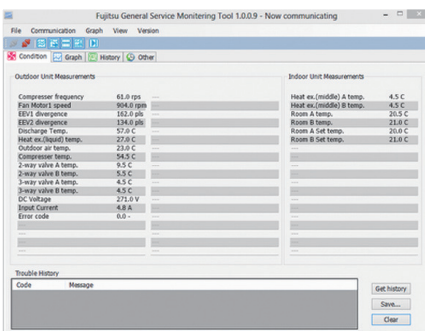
Fujitsu General Service Monitering Tool 1.0.0.9 - Now communicating

File Communication Graph View Version

Condition Graph History Other

Outdoor Unit Measurements

| | | |
|---|---|---|
| Compressor frequency | 61.0 rps | --- |
| Fan Motor1 speed | 904.0 rpm | --- |
| EEV1 divergence | 162.0 pls | --- |
| EEV2 divergence | 134.0 pls | --- |
| Discharge Temp. | 57.0 C | --- |
| Heat ex.(liquid) temp. | 27.0 C | --- |
| Outdoor air temp. | 23.0 C | --- |
| Compresser temp. | 54.5 C | --- |
| 2-way valve A temp. | 9.5 C | --- |
| 2-way valve B temp. | 5.5 C | --- |
| 3-way valve A temp. | 4.5 C | --- |
| 3-way valve B temp. | 4.5 C | --- |
| DC Voltage | 271.0 V | --- |
| Input Current | 4.8 A | --- |
| Error code | 0.0 - | --- |
| --- | | --- |
| --- | | --- |
| --- | | --- |
| --- | | --- |

Indoor Unit Measurements

| | |
|---|---|
| Heat ex.(middle) A temp. | 4.5 C |
| Heat ex.(middle) B temp. | 4.5 C |
| Room A temp. | 20.5 C |
| Room B temp. | 21.0 C |
| Room A Set temp. | 20.0 C |
| Room B Set temp. | 21.0 C |
| --- | |
| --- | |
| --- | |
| --- | |
| --- | |
| --- | |
| --- | |

Trouble History

| Code | Message |
|---|---|

Get history

Save...

Clear